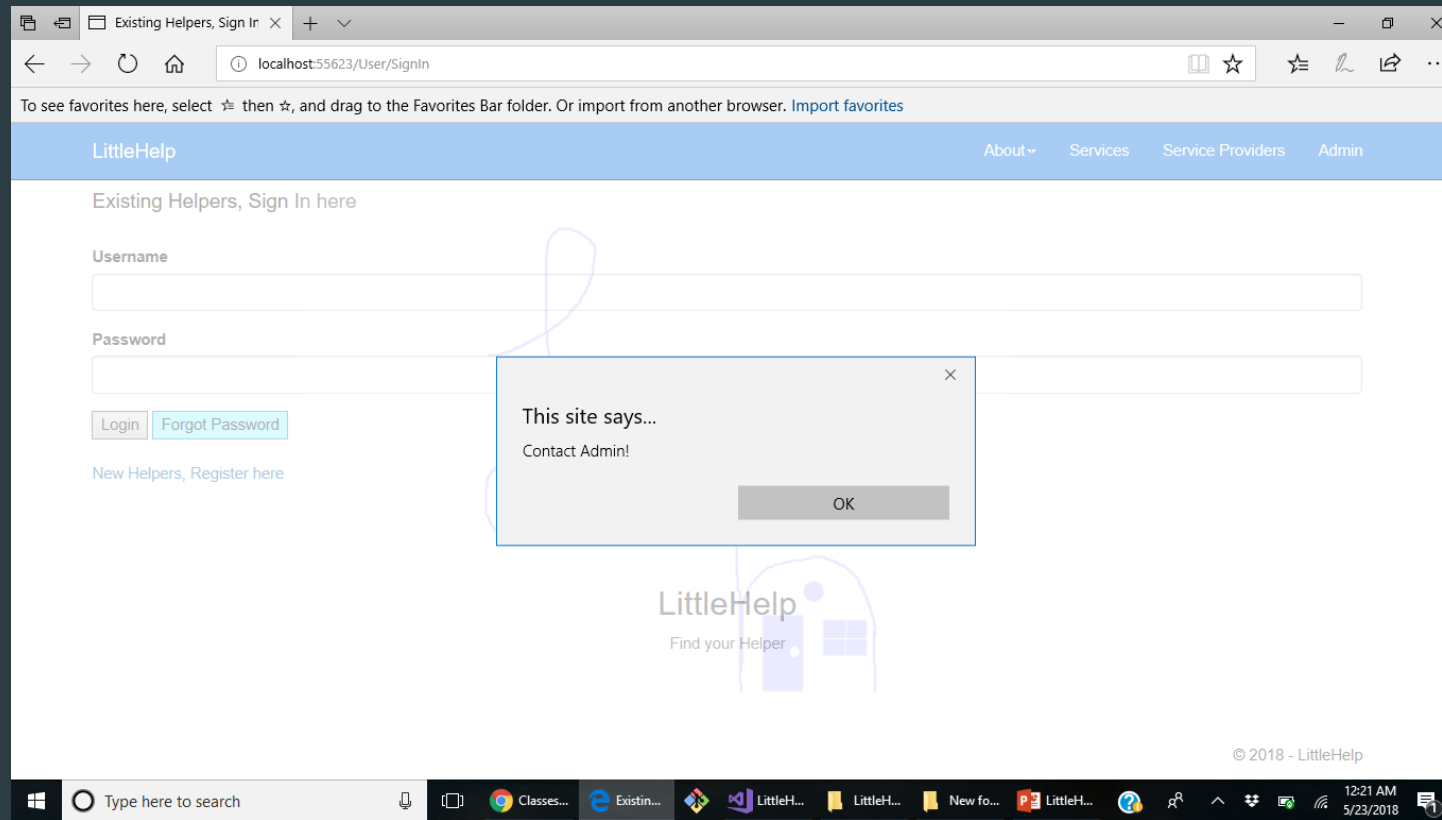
Existing Helpers, Sign In

localhost:55623/User/SignIn

To see favorites here, select ☆ then ☆, and drag to the Favorites Bar folder. Or import from another browser. Import favorites

LittleHelp

About▾ Services Service Providers Admin

Existing Helpers, Sign In here

Username

Password

Login Forgot Password

New Helpers, Register here

This site says...

Contact Admin!

OK

LittleHelp

Find your Helper

© 2018 - LittleHelp

Type here to search

Classes...

Existin...

LittleH...

LittleH...

New fo...

LittleH...

12:21 AM
5/23/2018